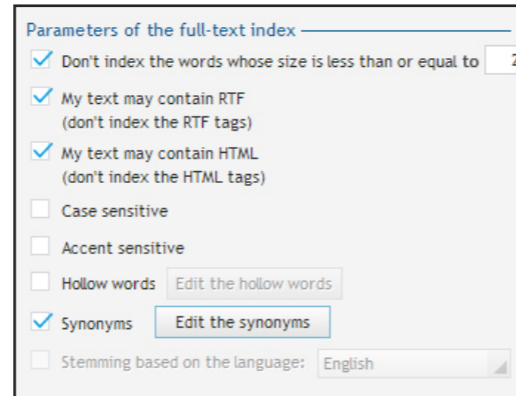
Parameters of the full-text index

Don't index the words whose size is less than or equal to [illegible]

My text may contain RTF
(don't index the RTF tags)

My text may contain HTML
(don't index the HTML tags)

Case sensitive

Accent sensitive

Hollow words Edit the hollow words

Synonyms Edit the synonyms

Stemming based on the language: English